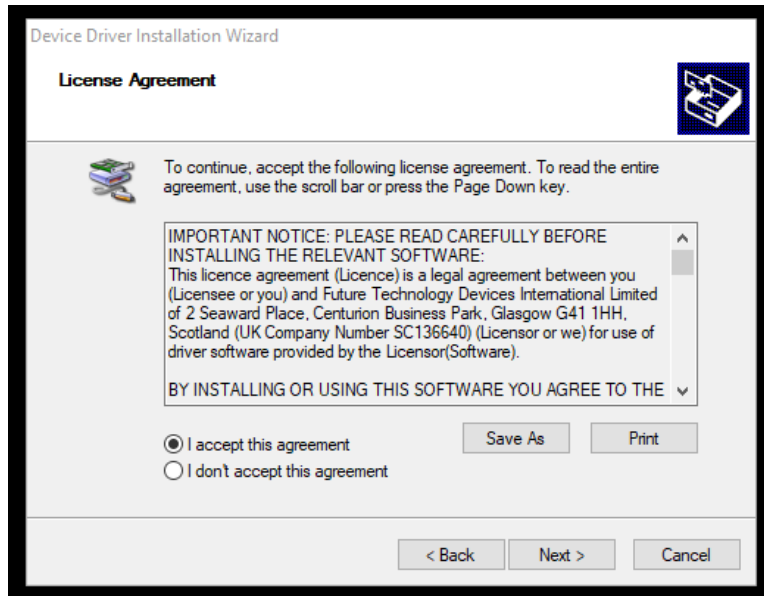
Device Driver Installation Wizard

License Agreement

To continue, accept the following license agreement. To read the entire agreement, use the scroll bar or press the Page Down key.

IMPORTANT NOTICE: PLEASE READ CAREFULLY BEFORE INSTALLING THE RELEVANT SOFTWARE:
This licence agreement (Licence) is a legal agreement between you (Licensee or you) and Future Technology Devices International Limited of 2 Seaward Place, Centurion Business Park, Glasgow G41 1HH, Scotland (UK Company Number SC136640) (Licensor or we) for use of driver software provided by the Licensor(Software).

BY INSTALLING OR USING THIS SOFTWARE YOU AGREE TO THE

I accept this agreement
I don't accept this agreement

Save As
Print

< Back
Next >
Cancel